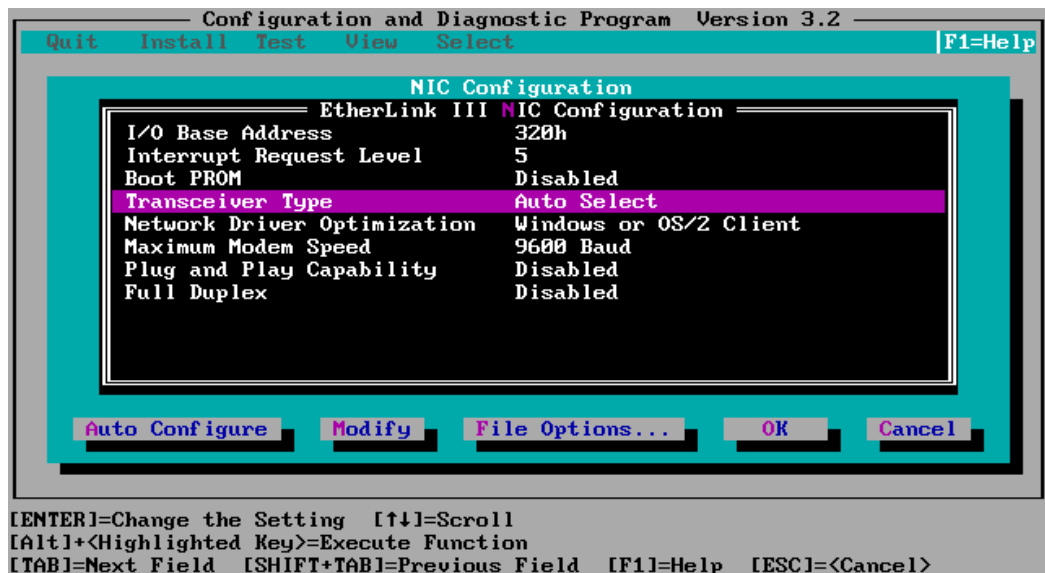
Configuration and Diagnostic Program Version 3.2

Quit Install Test View Select F1=Help

NIC Configuration

EtherLink III NIC Configuration

| | |
|---|---|
| I/O Base Address | 320h |
| Interrupt Request Level | 5 |
| Boot PROM | Disabled |
| Transceiver Type | Auto Select |
| Network Driver Optimization | Windows or OS/2 Client |
| Maximum Modem Speed | 9600 Baud |
| Plug and Play Capability | Disabled |
| Full Duplex | Disabled |

Auto Configure Modify File Options... OK Cancel

[ENTER]=Change the Setting [↑↓]=Scroll
[Alt]+<Highlighted Key>=Execute Function
[TAB]=Next Field [SHIFT+TAB]=Previous Field [F1]=Help [ESC]=<Cancel>